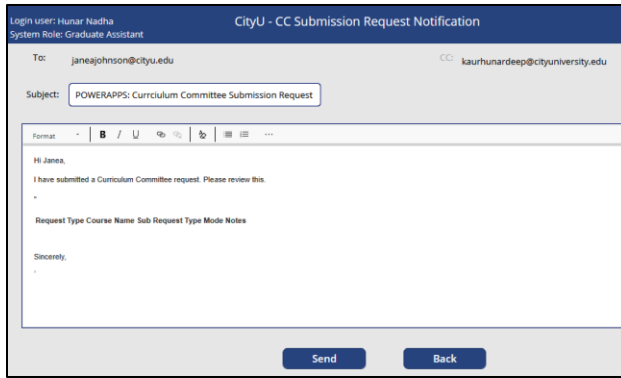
Login user: Hunar Nadha
System Role: Graduate Assistant

CityU - CC Submission Request Notification

To: janeajohnson@cityu.edu

CC: kaurhunardeep@cityuniversity.edu

Subject: POWERAPPS: Currciulum Committee Submission Request

Format B I U

Hi Janea,

I have submitted a Curriculum Committee request. Please review this.

"

Request Type Course Name Sub Request Type Mode Notes

Sincerely,

,

Send

Back